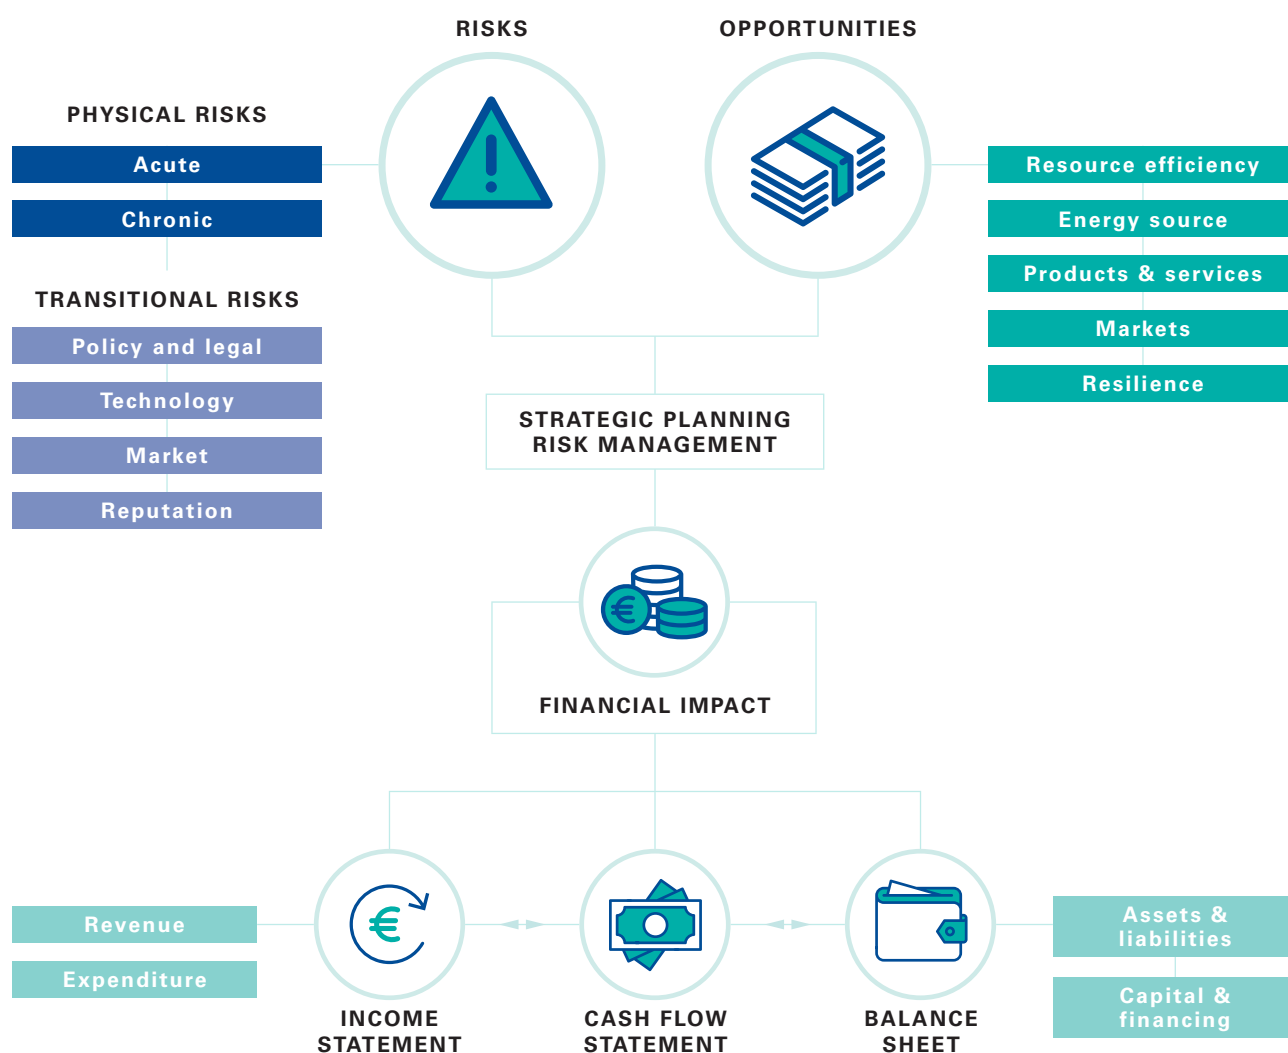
RISKS

OPPORTUNITIES

PHYSICAL RISKS

Acute

Chronic

TRANSITIONAL RISKS

Policy and legal

Technology

Market

Reputation

Resource efficiency

Energy source

Products & services

Markets

Resilience

STRATEGIC PLANNING
RISK MANAGEMENT

FINANCIAL IMPACT

Revenue

Expenditure

INCOME STATEMENT

CASH FLOW STATEMENT

BALANCE SHEET

Assets & liabilities

Capital & financing